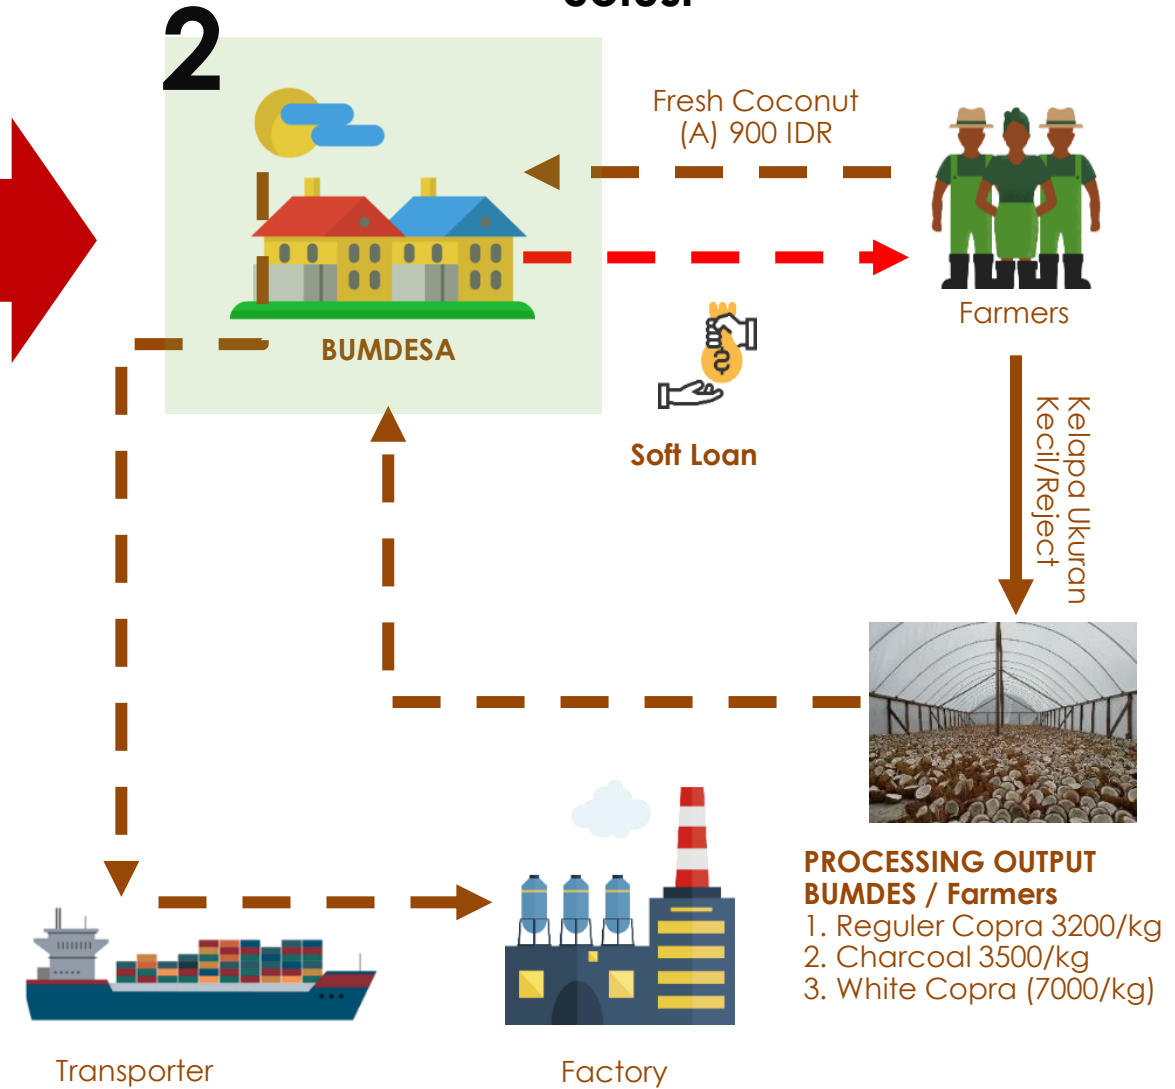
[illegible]

2

Fresh Coconut
(A) 900 IDR

Farmers

BUMDESA

Soft Loan

Kelapa Ukuran Kecil/Reject

PROCESSING OUTPUT
BUMDES / Farmers
1. Reguler Copra 3200/kg
2. Charcoal 3500/kg
3. White Copra (7000/kg)

Transporter

Factory